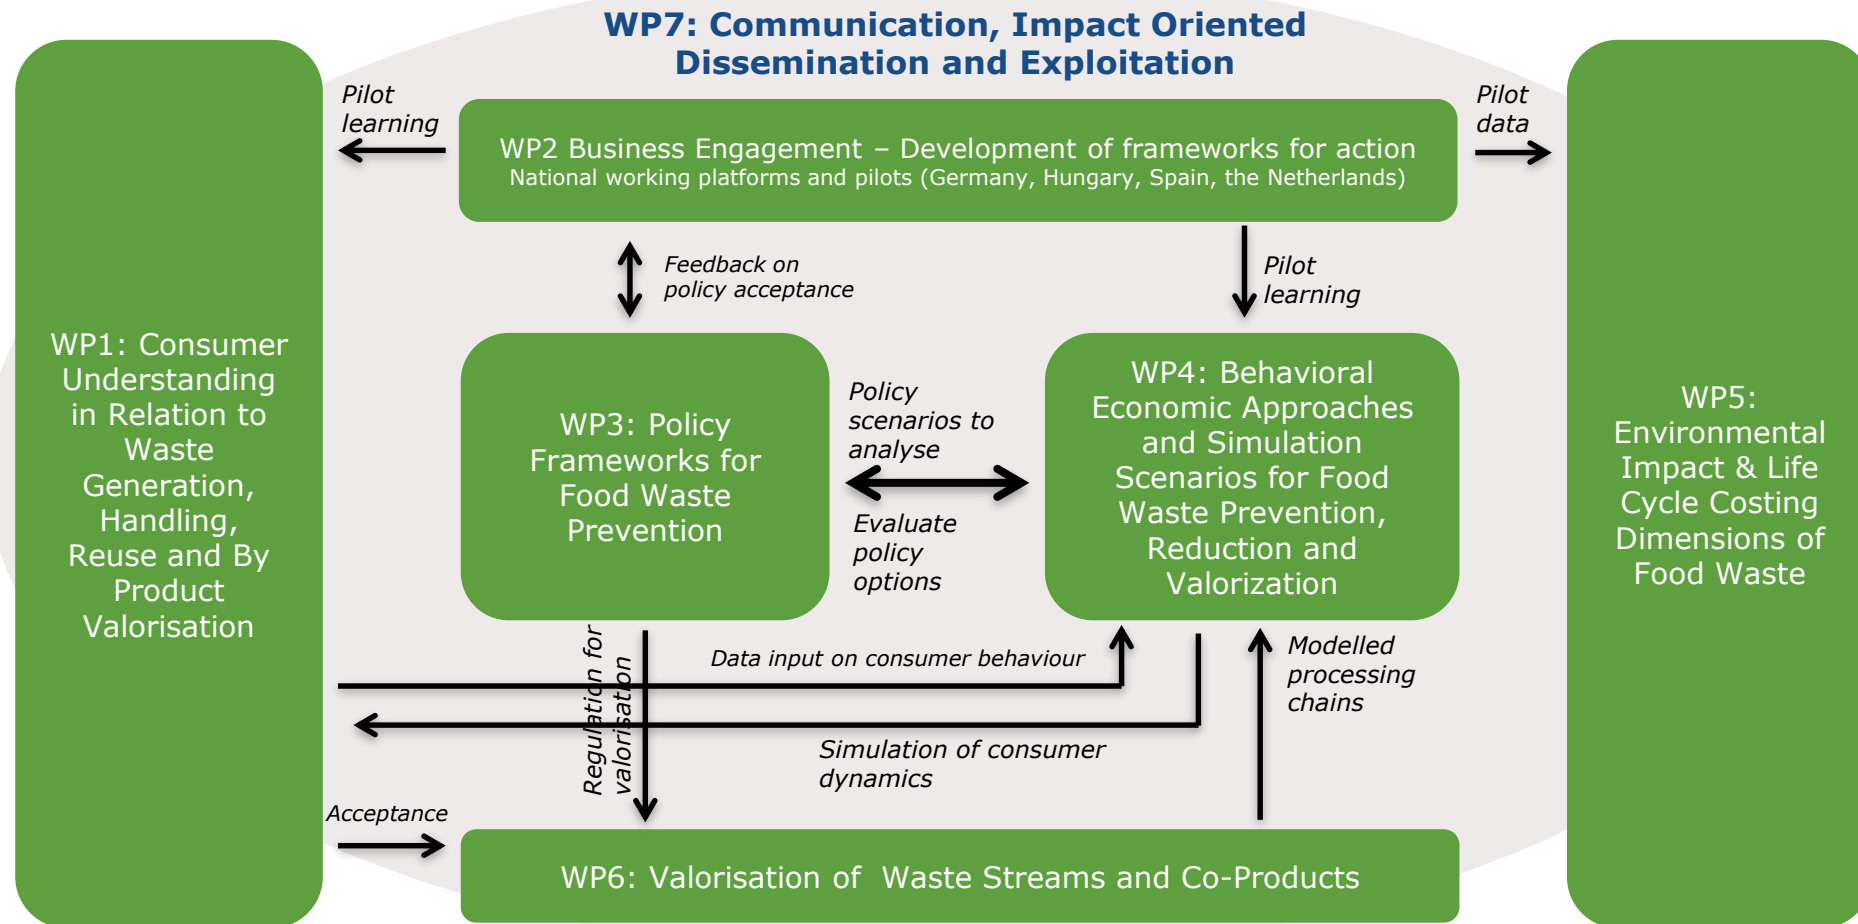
WP7: Communication, Impact Oriented Dissemination and Exploitation

WP1: Consumer Understanding in Relation to Waste Generation, Handling, Reuse and By Product Valorisation

Pilot learning

WP2 Business Engagement – Development of frameworks for action
National working platforms and pilots (Germany, Hungary, Spain, the Netherlands)

Pilot data

WP5: Environmental Impact & Life Cycle Costing Dimensions of Food Waste

Feedback on policy acceptance

Pilot learning

WP3: Policy Frameworks for Food Waste Prevention

Policy scenarios to analyse

Evaluate policy options

WP4: Behavioral Economic Approaches and Simulation Scenarios for Food Waste Prevention, Reduction and Valorization

Regulation for valorisation

Data input on consumer behaviour

Modelled processing chains

Simulation of consumer dynamics

Acceptance

WP6: Valorisation of Waste Streams and Co-Products